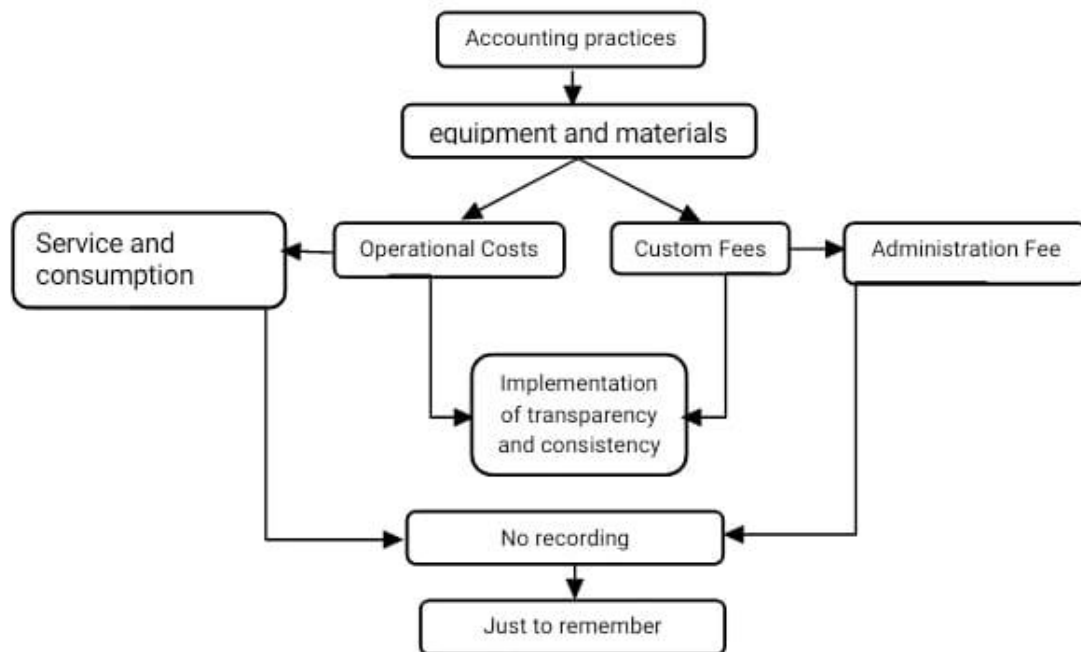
Accounting practices

equipment and materials

Service and consumption

Operational Costs

Custom Fees

Administration Fee

Implementation of transparency and consistency

No recording

Just to remember